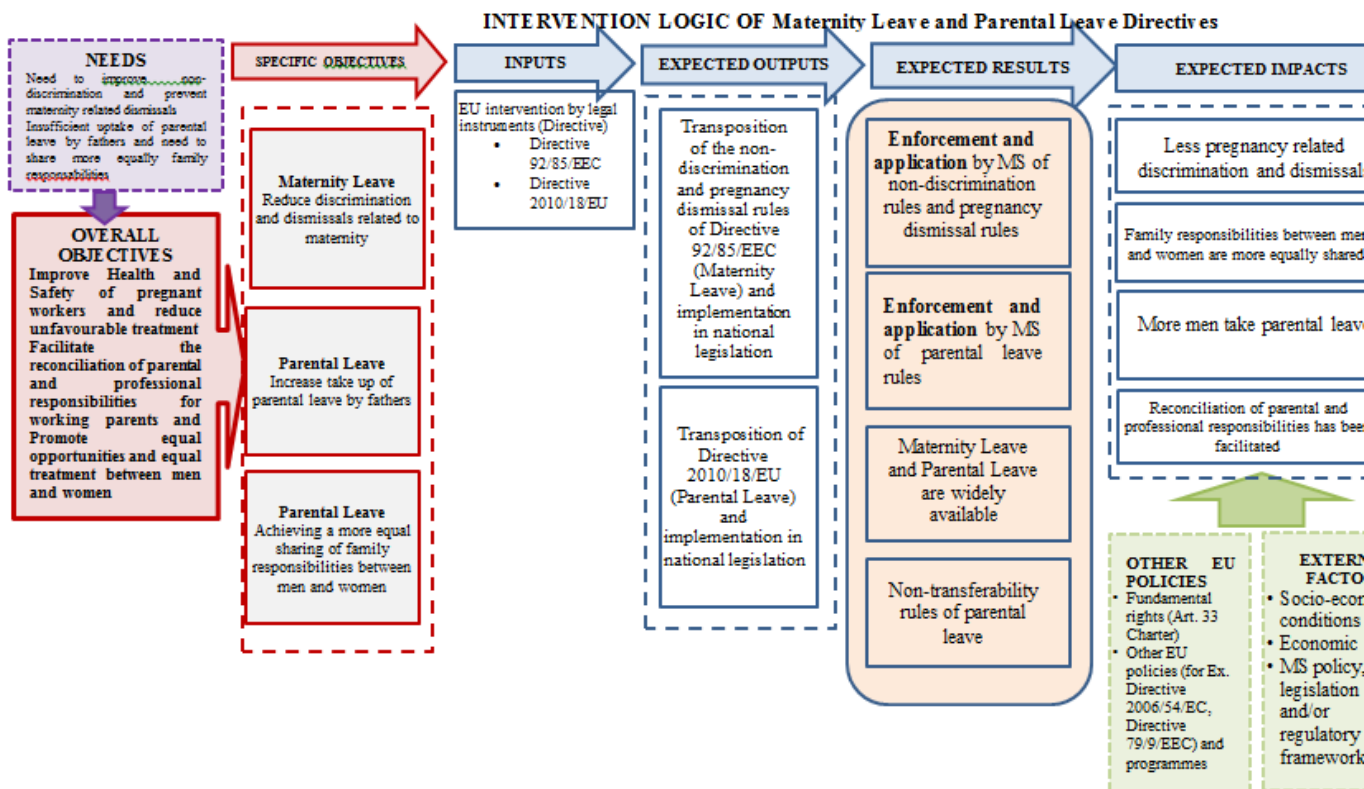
INTERVENTION LOGIC OF Maternity Leave and Parental Leave Directives

NEEDS
Need to improve non-discrimination and prevent maternity related dismissals
Insufficient uptake of parental leave by fathers and need to share more equally family responsabilities

OVERALL OBJECTIVES
Improve Health and Safety of pregnant workers and reduce unfavourable treatment
Facilitate the reconciliation of parental and professional responsibilities for working parents and
Promote equal opportunities and equal treatment between men and women

SPECIFIC OBJECTIVES

Maternity Leave
Reduce discrimination and dismissals related to maternity

Parental Leave
Increase take up of parental leave by fathers

Parental Leave
Achieving a more equal sharing of family responsibilities between men and women

INPUTS

EU intervention by legal instruments (Directive)
• Directive 92/85/EEC
• Directive 2010/18/EU

EXPECTED OUTPUTS

Transposition of the non-discrimination and pregnancy dismissal rules of Directive 92/85/EEC (Maternity Leave) and implementation in national legislation

Transposition of Directive 2010/18/EU (Parental Leave) and implementation in national legislation

EXPECTED RESULTS

Enforcement and application by MS of non-discrimination rules and pregnancy dismissal rules

Enforcement and application by MS of parental leave rules

Maternity Leave and Parental Leave are widely available

Non-transferability rules of parental leave

EXPECTED IMPACTS

Less pregnancy related discrimination and dismissals

Family responsibilities between men and women are more equally shared

More men take parental leave

Reconciliation of parental and professional responsibilities has been facilitated

OTHER EU POLICIES
• Fundamental rights (Art. 33 Charter)
• Other EU policies (for Ex. Directive 2006/54/EC, Directive 79/9/EEC) and programmes

EXTERN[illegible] FACTO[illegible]
• Socio-econ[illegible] conditions
• Economic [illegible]
• MS policy, legislation and/or regulatory framework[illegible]